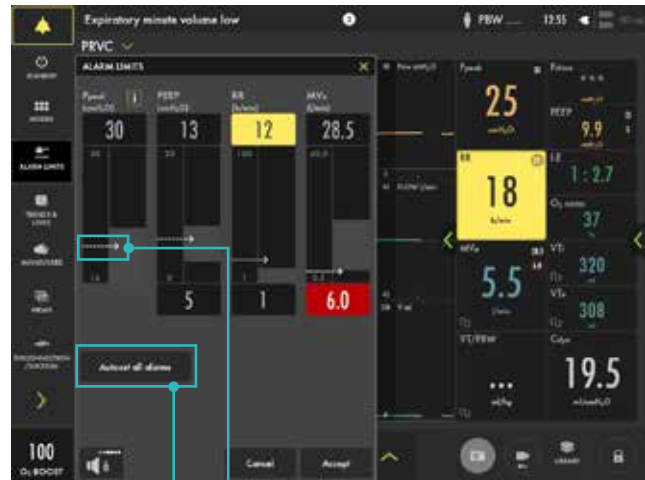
Expiratory minute volume low

PBW

12:55

PRVC

STANDBY

MODES

ALARM LIMITS

TRENDS & LOGS

MANEUVERS

MENU

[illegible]

100

O₂ BOOST

ALARM LIMITS

Ppeak (cmH₂O)

PEEP (cmH₂O)

RR (b/min)

MVe (l/min)

30

13

12

28.5

5

1

6.0

Autoset all alarms

Cancel

Accept

Ppeak

25

cmH₂O

Pmean

PEEP

9.9

RR

18

b/min

I:E

1 : 2.7

O₂ conc.

37

%

MVe

5.5

l/min

VTi

320

ml

VTe

308

ml

VT/PBW

...

ml/kg

Cdyn

19.5

ml/cmH₂O

LIBRARY